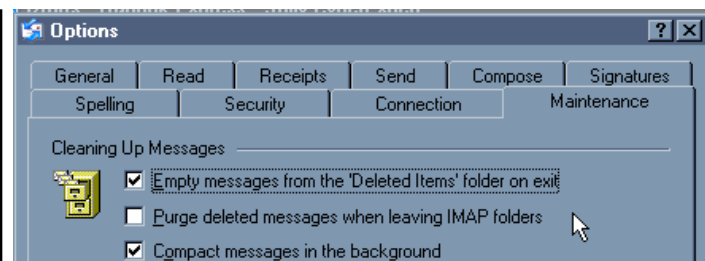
Options

General | Read | Receipts | Send | Compose | Signatures
Spelling | Security | Connection | Maintenance

Cleaning Up Messages

☑ Empty messages from the 'Deleted Items' folder on exit
☐ Purge deleted messages when leaving IMAP folders
☑ Compact messages in the background